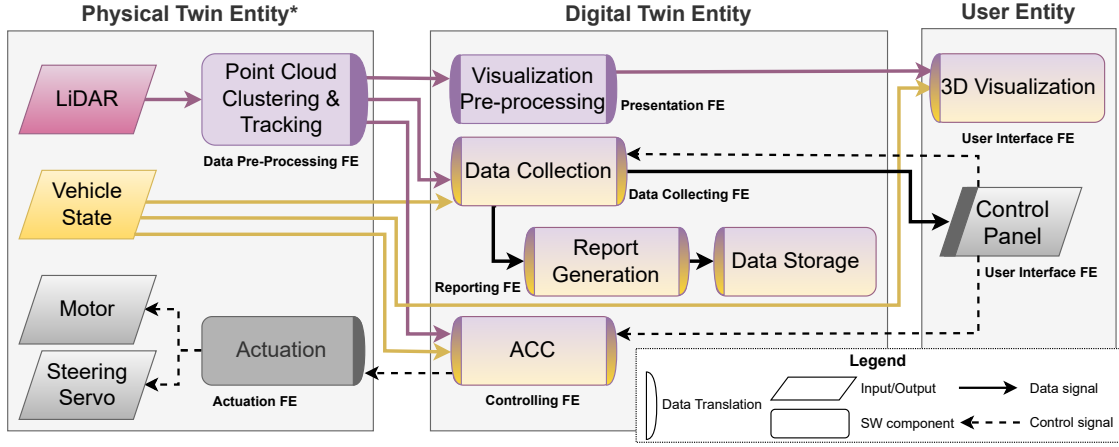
Physical Twin Entity*

Digital Twin Entity

User Entity

LiDAR

Point Cloud Clustering & Tracking

Data Pre-Processing FE

Visualization Pre-processing

Presentation FE

3D Visualization

User Interface FE

Data Collection

Data Collecting FE

Vehicle State

Control Panel

User Interface FE

Report Generation

Data Storage

Reporting FE

Motor

Actuation

ACC

Steering Servo

Actuation FE

Controlling FE

Legend

Data Translation

Input/Output

Data signal

SW component

Control signal